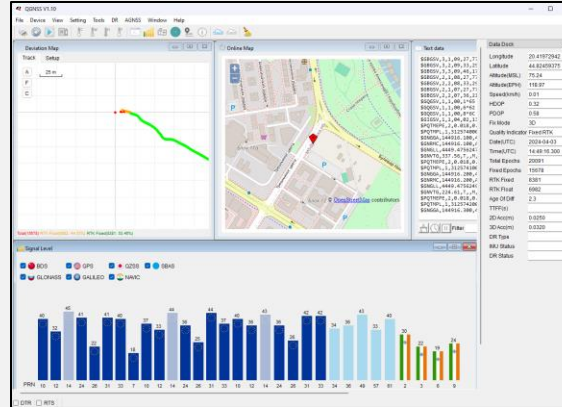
QGNSS V1.10

File Device View Setting Tools DR AGNSS Window Help

Deviation Map

Track Setup

25 m

Online Map

© OpenStreetMap contributors

Text data

$GBGSV,1,1,04,27,7
$GBGSV,2,1,09,33,2
$GBGSV,3,1,09,46,1
$GBGSV,2,1,09,27,7
$GBGSV,3,1,09,33,2
$GBGSV,2,1,07,27,7
$GBGSV,2,1,07,36,2
$GQGSV,1,1,00,1*65
$GQGSV,1,1,00,6*62
$GQGSV,1,1,00,8*6C
$GIGSV,1,1,00,B1,1
$PQTMEPE,2,0.018,0
$PQTMPL,1,31257400
$GNGGA,144916.100,4
$GNRMC,144916.100,4
$GNGLL,4449.475624
$GNVTG,337.56,T,,M
$PQTMEPE,2,0.018,0
$PQTMPL,1,31257410
$GNGGA,144916.200,4
$GNRMC,144916.200,4
$GNGLL,4449.475624
$GNVTG,226.61,T,,M
$PQTMEPE,2,0.018,0
$PQTMPL,1,31257420
$GNGGA,144916.300,4

Filter

Data Dock

| Longitude | 20.41972942 |
|---|---|
| Latitude | 44.82459377 |
| Altitude(MSL) | 75.24 |
| Altitude(EPH) | 118.07 |
| Speed(km/h) | 0.01 |
| HDOP | 0.32 |
| PDOP | 0.58 |
| Fix Mode | 3D |
| Quality Indicator | Fixed RTK |
| Date(UTC) | 2024-04-03 |
| Time(UTC) | 14:49:16.300 |
| Total Epochs | 20091 |
| Fixed Epochs | 15078 |
| RTK Fixed | 6301 |
| RTK Float | 6662 |
| Age Of Diff | 2.3 |
| TTFF(s) | |
| 2D Acc(m) | 0.0250 |
| 3D Acc(m) | 0.0320 |
| DR Type | |
| IMU Status | |
| DR Status | |

Signal Level

BDS GPS QZSS SBAS
GLONASS GALILEO NAVIC

PRN 10 12 14 24 26 31 33 7 10 12 14 24 26 31 33 10 12 14 24 26 31 33 34 36 46 57 61 2 3 8 9

DTR RTS